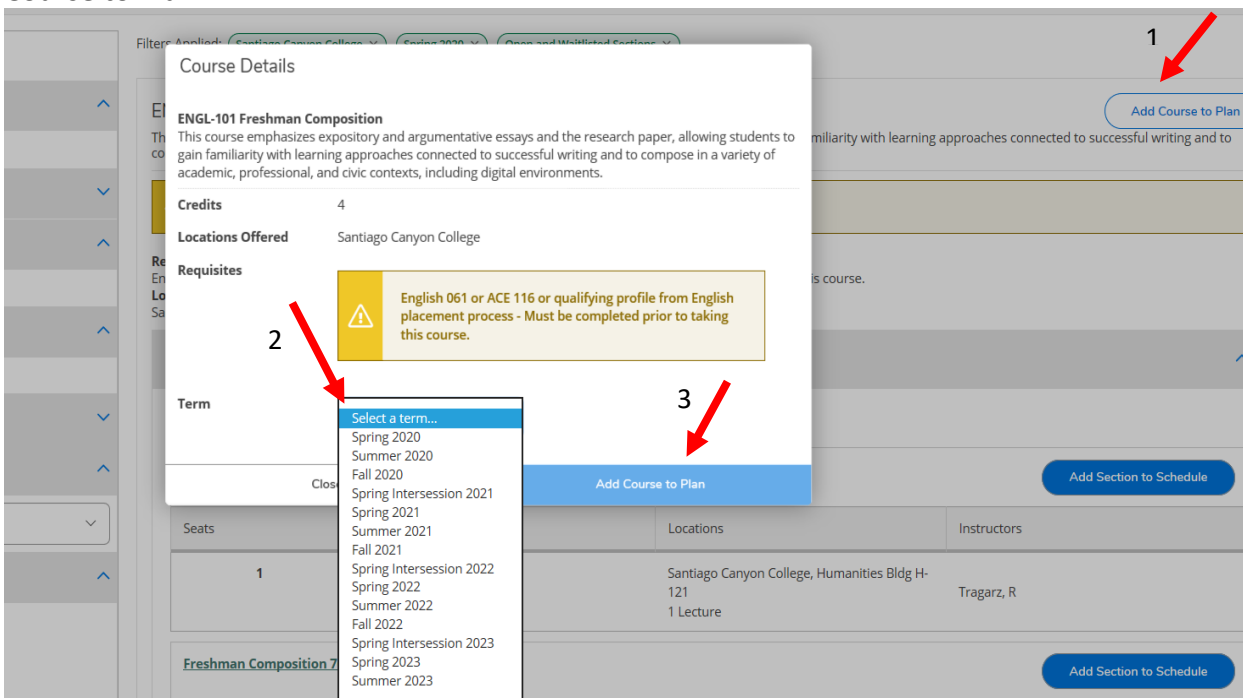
Filters Applied: Santiago Canyon College Spring 2020 Open and Waitlisted Sections

1

Add Course to Plan

familiarity with learning approaches connected to successful writing and to

is course.

Course Details

ENGL-101 Freshman Composition
This course emphasizes expository and argumentative essays and the research paper, allowing students to gain familiarity with learning approaches connected to successful writing and to compose in a variety of academic, professional, and civic contexts, including digital environments.

| Credits | 4 |
|---|---|
| Locations Offered | Santiago Canyon College |
| Requisites | |

English 061 or ACE 116 or qualifying profile from English placement process - Must be completed prior to taking this course.

2

Term

Select a term...
Spring 2020
Summer 2020
Fall 2020
Spring Intersession 2021
Spring 2021
Summer 2021
Fall 2021
Spring Intersession 2022
Spring 2022
Summer 2022
Fall 2022
Spring Intersession 2023
Spring 2023
Summer 2023

3

Clos

Add Course to Plan

Add Section to Schedule

| Seats | Locations | Instructors |
|---|---|---|
| 1 | Santiago Canyon College, Humanities Bldg H-121 1 Lecture | Tragarz, R |

Freshman Composition 7

Add Section to Schedule